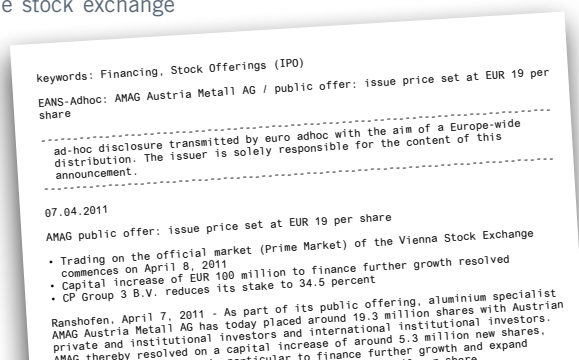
e stock exchange

keywords: Financing, Stock Offerings (IPO)

EANS-Adhoc: AMAG Austria Metall AG / public offer: issue price set at EUR 19 per share

--------------------------------------------------------------------------------
ad-hoc disclosure transmitted by euro adhoc with the aim of a Europe-wide distribution. The issuer is solely responsible for the content of this announcement.
--------------------------------------------------------------------------------

07.04.2011

AMAG public offer: issue price set at EUR 19 per share

• Trading on the official market (Prime Market) of the Vienna Stock Exchange commences on April 8, 2011
• Capital increase of EUR 100 million to finance further growth resolved
• CP Group 3 B.V. reduces its stake to 34.5 percent

Ranshofen, April 7, 2011 - As part of its public offering, aluminium specialist AMAG Austria Metall AG has today placed around 19.3 million shares with Austrian private and institutional investors and international institutional investors. AMAG thereby resolved on a capital increase of around 5.3 million new shares, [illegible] particular to finance further growth and expand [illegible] share